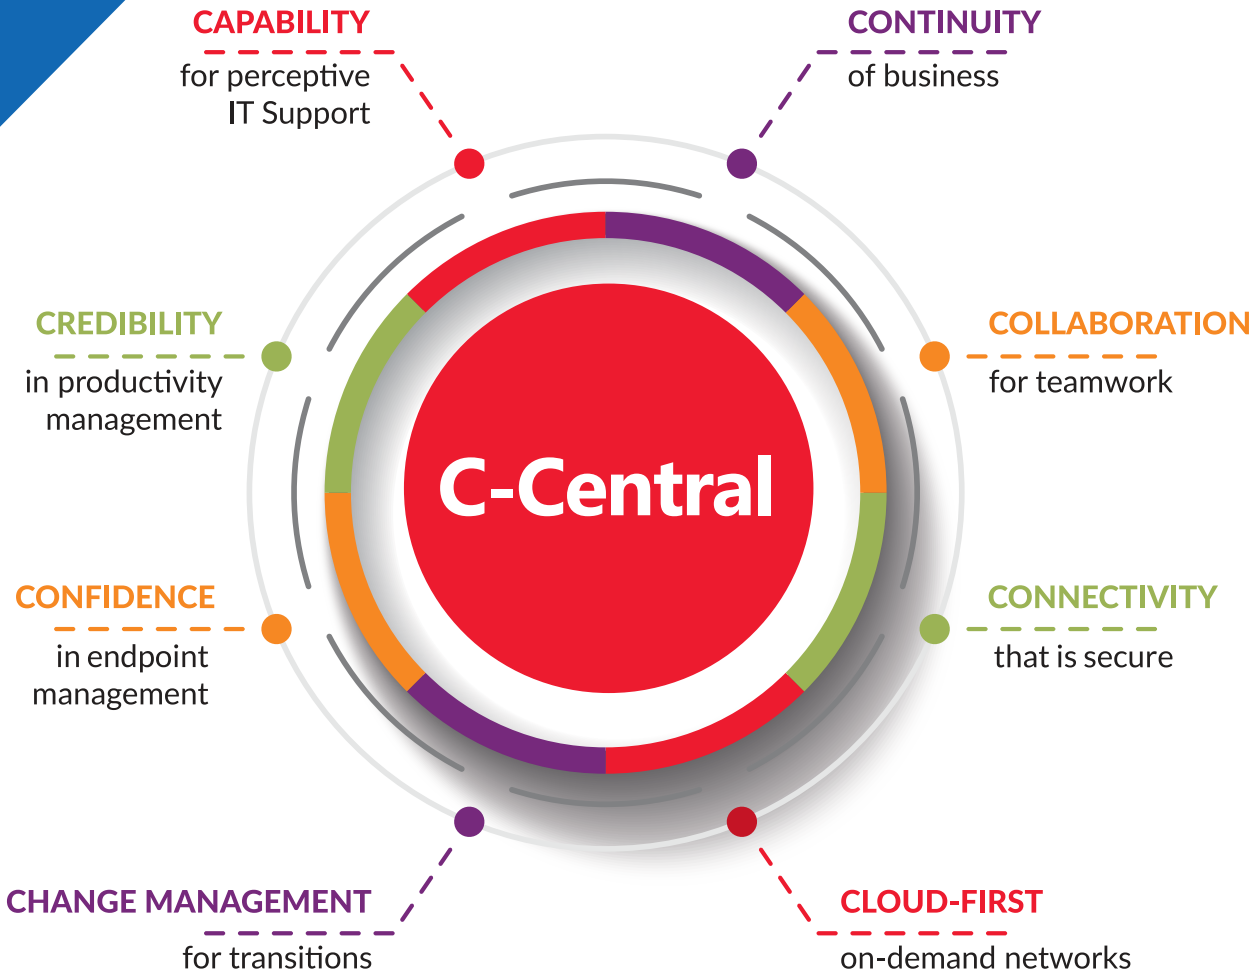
CAPABILITY
for perceptive IT Support

CONTINUITY
of business

CREDIBILITY
in productivity management

COLLABORATION
for teamwork

C-Central

CONFIDENCE
in endpoint management

CONNECTIVITY
that is secure

CHANGE MANAGEMENT
for transitions

CLOUD-FIRST
on-demand networks